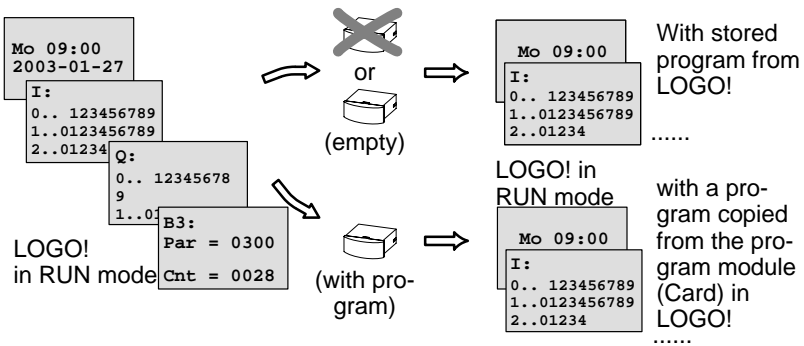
Mo 09:00
2003-01-27

I:
0.. 123456789
1..0123456789
2..01234

Q:
0.. 12345678
9
1..0

B3:
Par = 0300
Cnt = 0028

LOGO!
in RUN mode

or

(empty)

(with program)

Mo 09:00

I:
0.. 123456789
1..0123456789
2..01234

With stored program from LOGO!

......

LOGO! in RUN mode

Mo 09:00

I:
0.. 123456789
1..0123456789
2..01234

with a program copied from the program module (Card) in LOGO!

......